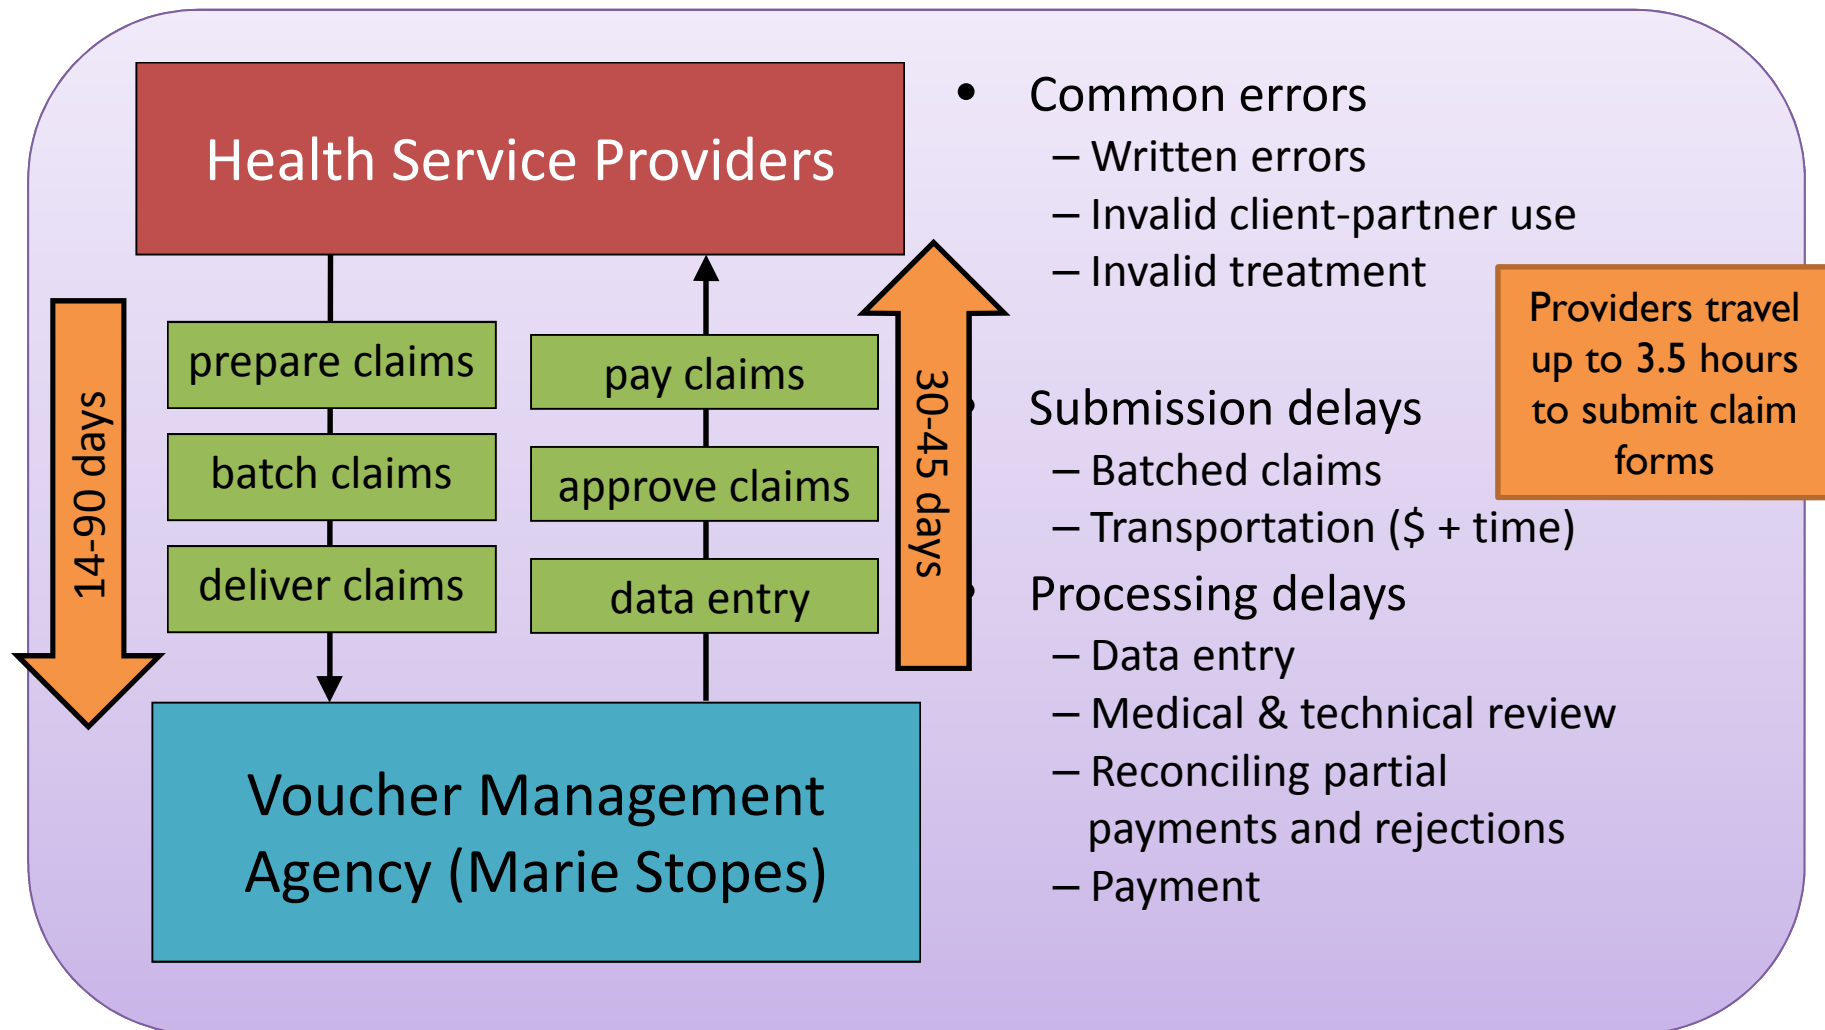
Health Service Providers

14-90 days

prepare claims

batch claims

deliver claims

pay claims

approve claims

data entry

30-45 days

Voucher Management Agency (Marie Stopes)

• Common errors
– Written errors
– Invalid client-partner use
– Invalid treatment

Providers travel up to 3.5 hours to submit claim forms

• Submission delays
– Batched claims
– Transportation ($ + time)

• Processing delays
– Data entry
– Medical & technical review
– Reconciling partial payments and rejections
– Payment